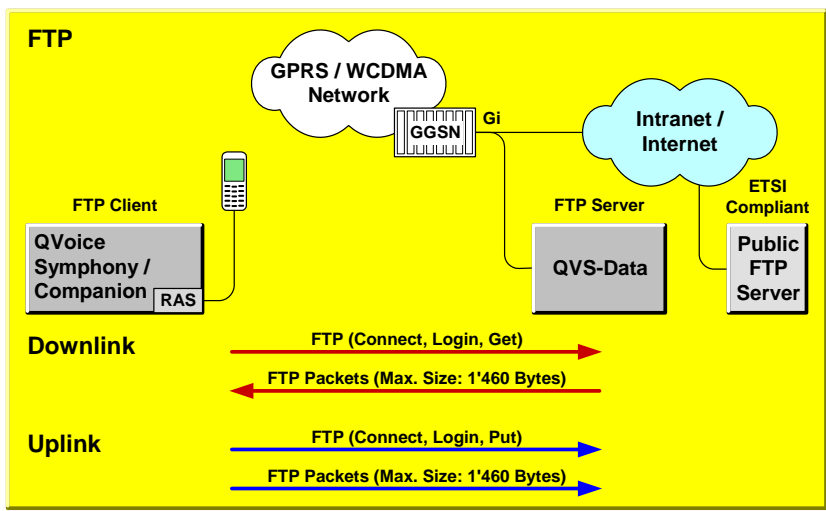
FTP

GPRS / WCDMA Network

GGSN

Gi

Intranet / Internet

FTP Client

QVoice Symphony / Companion

RAS

FTP Server

QVS-Data

ETSI Compliant

Public FTP Server

Downlink

FTP (Connect, Login, Get)

FTP Packets (Max. Size: 1'460 Bytes)

Uplink

FTP (Connect, Login, Put)

FTP Packets (Max. Size: 1'460 Bytes)